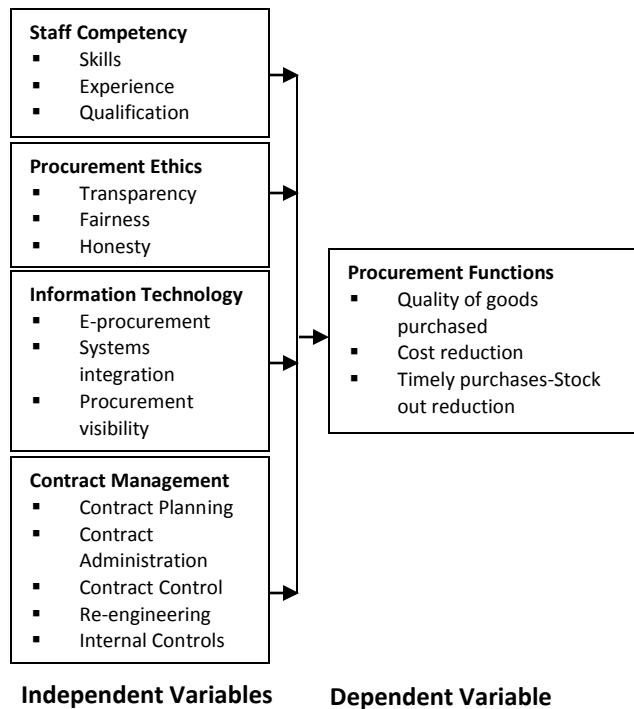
**Staff Competency**
- Skills
- Experience
- Qualification

**Procurement Ethics**
- Transparency
- Fairness
- Honesty

**Information Technology**
- E-procurement
- Systems integration
- Procurement visibility

**Contract Management**
- Contract Planning
- Contract Administration
- Contract Control
- Re-engineering
- Internal Controls

**Procurement Functions**
- Quality of goods purchased
- Cost reduction
- Timely purchases-Stock out reduction

**Independent Variables**

**Dependent Variable**